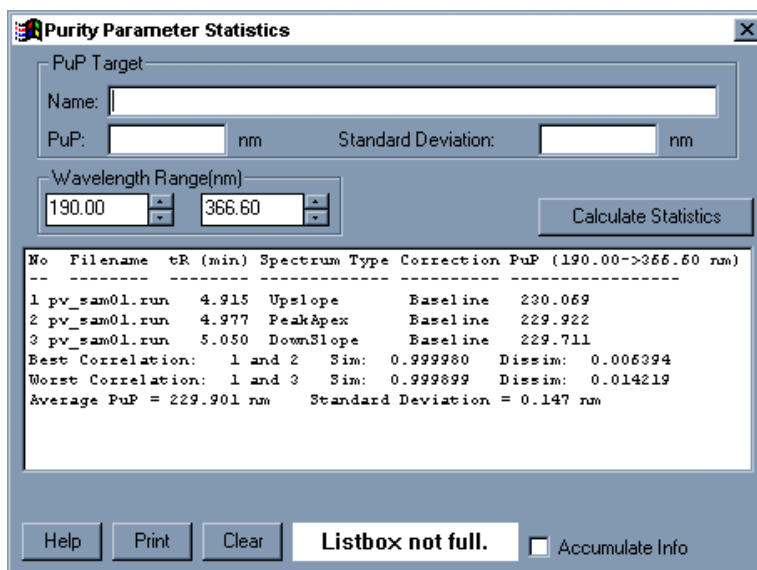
Purity Parameter Statistics

PuP Target

Name:

PuP: nm Standard Deviation: nm

Wavelength Range(nm)

190.00 366.60

Calculate Statistics

| No | Filename | tR (min) | Spectrum Type | Correction | PuP (190.00->366.60 nm) |
|---|---|---|---|---|---|
| -- | -------- | -------- | ------------- | ---------- | ------------------ |
| 1 | pv_sam01.run | 4.915 | Upslope | Baseline | 230.069 |
| 2 | pv_sam01.run | 4.977 | PeakApex | Baseline | 229.922 |
| 3 | pv_sam01.run | 5.050 | DownSlope | Baseline | 229.711 |

Best Correlation: 1 and 2 Sim: 0.999980 Dissim: 0.006394
Worst Correlation: 1 and 3 Sim: 0.999899 Dissim: 0.014219
Average PuP = 229.901 nm Standard Deviation = 0.147 nm

Help Print Clear Listbox not full. Accumulate Info